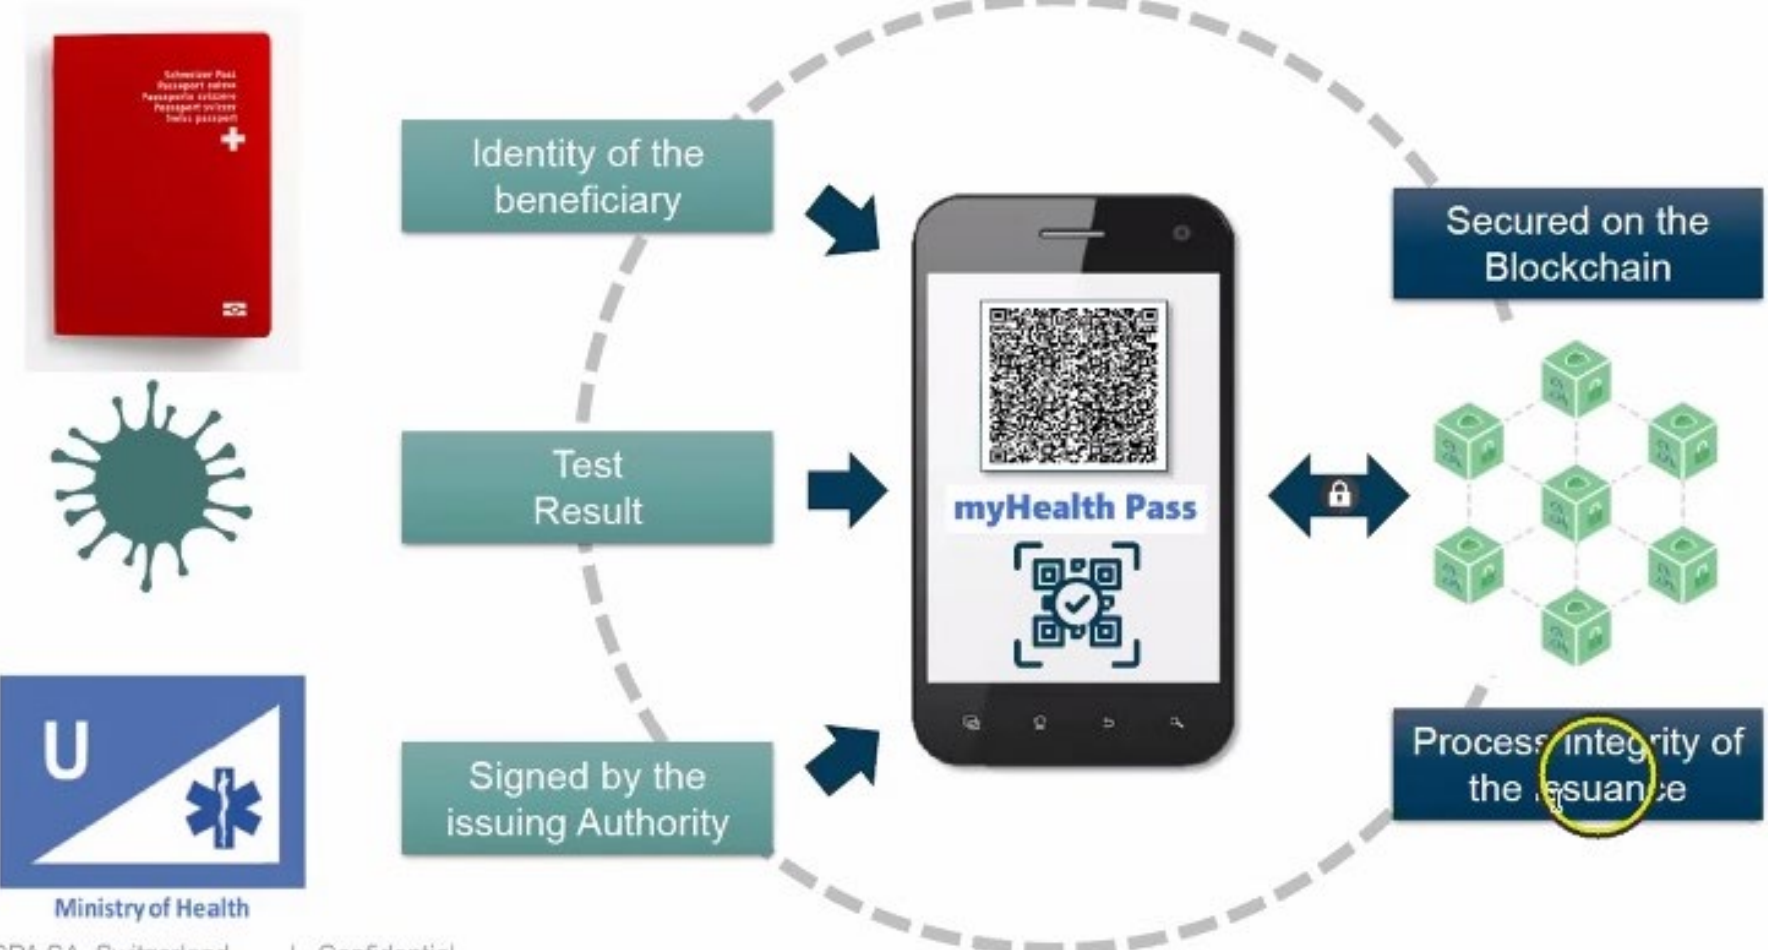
Schweizer Pass
Passeport suisse
Passaporto svizzero
Passaport svizzer
Swiss passport

Identity of the beneficiary

Test Result

Signed by the issuing Authority

myHealth Pass

Secured on the Blockchain

Process integrity of the issuance

U

Ministry of Health

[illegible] SA, Switzerland | Confidential